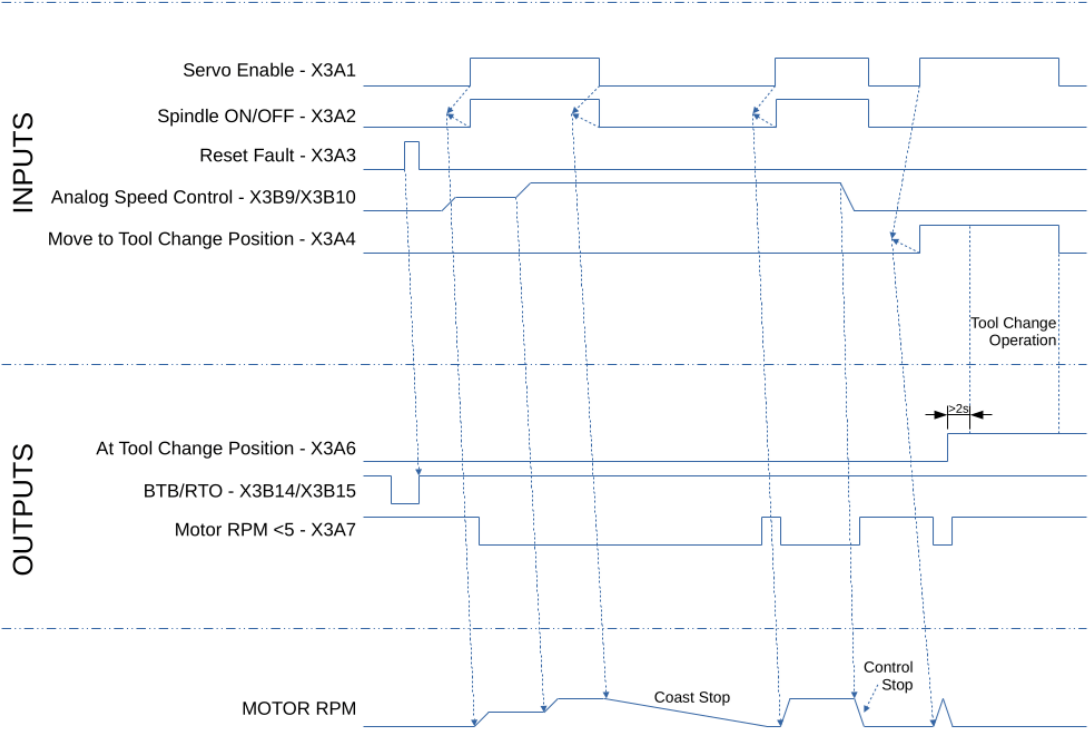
INPUTS

Servo Enable - X3A1

Spindle ON/OFF - X3A2

Reset Fault - X3A3

Analog Speed Control - X3B9/X3B10

Move to Tool Change Position - X3A4

Tool Change Operation

OUTPUTS

>2s

At Tool Change Position - X3A6

BTB/RTO - X3B14/X3B15

Motor RPM <5 - X3A7

Control Stop

MOTOR RPM

Coast Stop